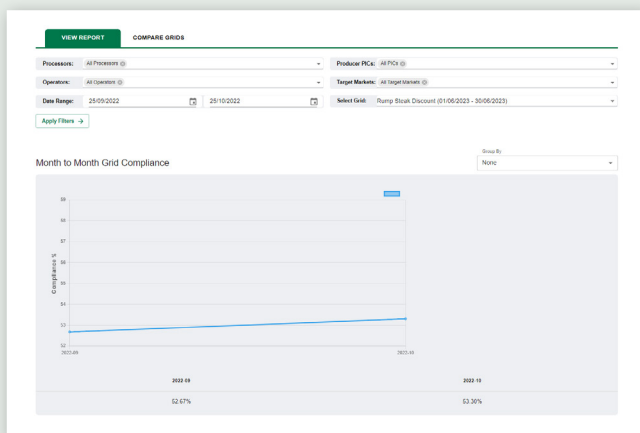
VIEW REPORT COMPARE GRIDS

Processors: All Processors

Producer PICs: All PICs

Operators: All Operators

Target Markets: All Target Markets

Date Range: 25/09/2022 25/10/2022

Select Grid: Rump Steak Discount (01/06/2023 - 30/06/2023)

Apply Filters →

Month to Month Grid Compliance

Group By
None

59
58
57
56
55
54
53
52

Compliance %

2022-09 2022-10

| 2022-09 | 2022-10 |
|---|---|
| 52.67% | 53.30% |